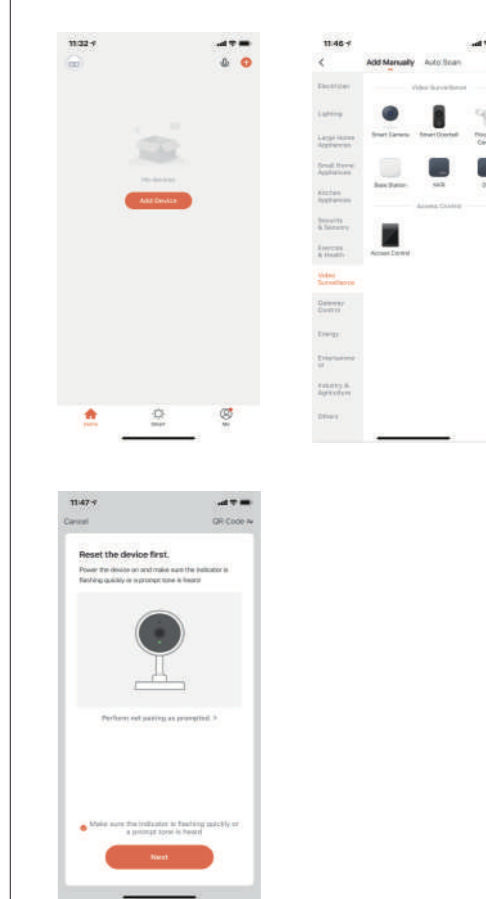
11:32

No devices

Add Device

Home Smart Me

11:46

Add Manually Auto Scan

Electrician

Lighting

Large Home Appliances

Small Home Appliances

Kitchen Appliances

Security & Sensors

Exercise & Health

Video Surveillance

Gateway Control

Energy

Entertainment

Industry & Agriculture

Others

Video Surveillance

Smart Camera Smart Doorbell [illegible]

Base Station NVR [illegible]

Access Control

Access Control

11:47

Cancel QR Code

Reset the device first.

Power the device on and make sure the indicator is flashing quickly or a prompt tone is heard

Perform net pairing as prompted. >

Make sure the indicator is flashing quickly or a prompt tone is heard

Next